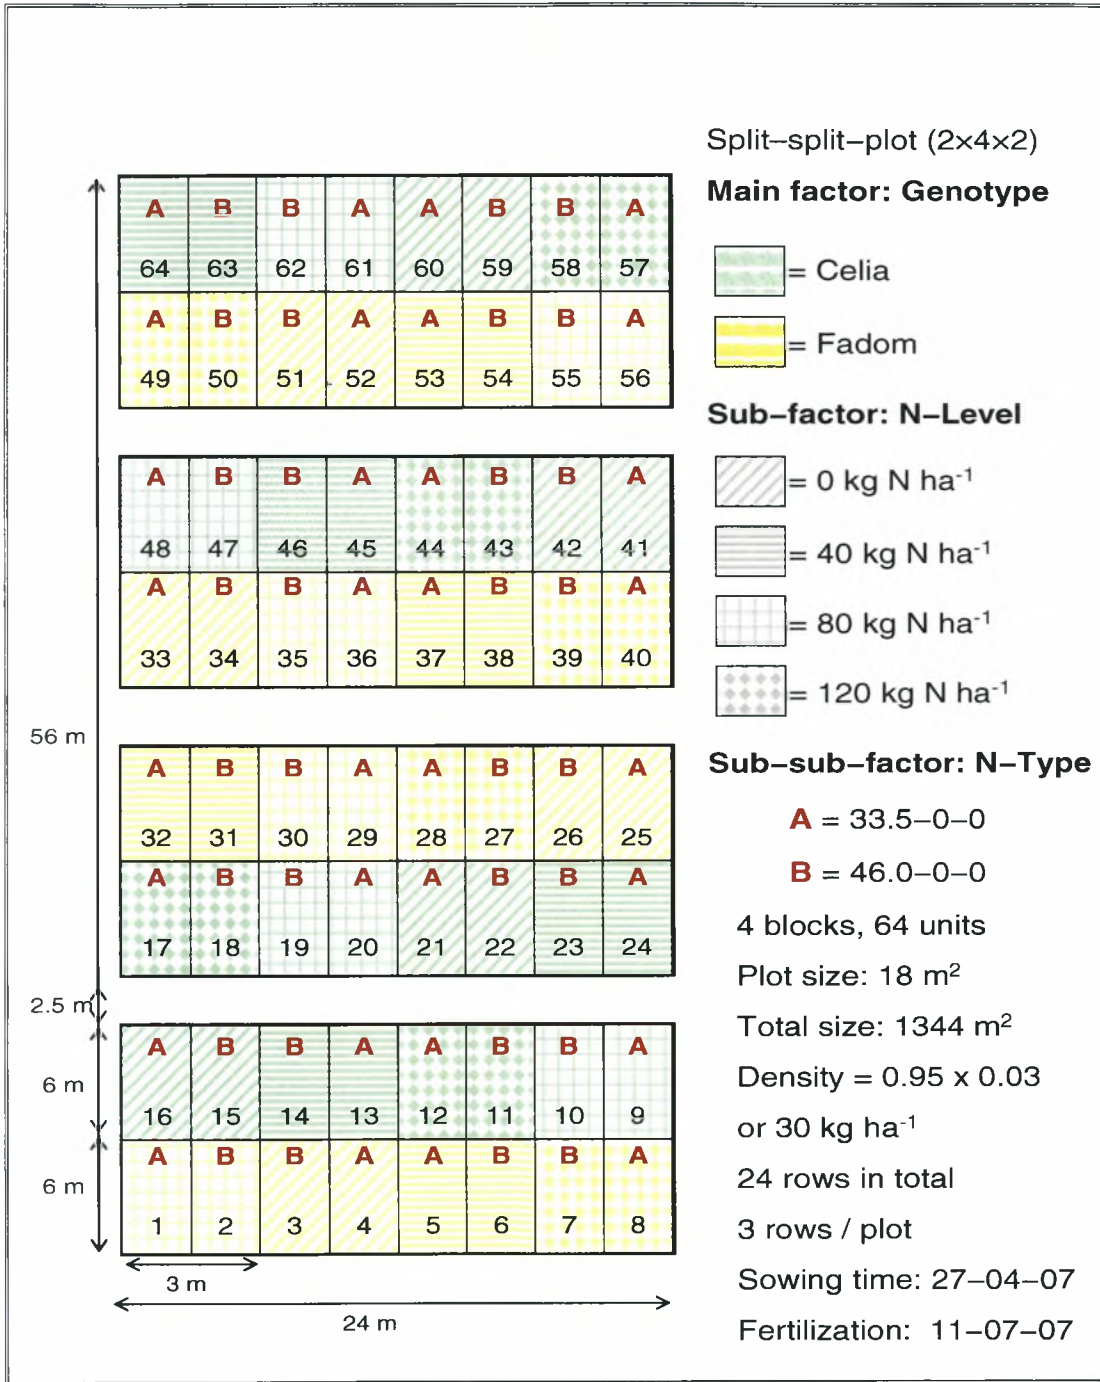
| A | B | B | A | A | B | B | A |
|---|---|---|---|---|---|---|---|
| 64 | 63 | 62 | 61 | 60 | 59 | 58 | 57 |
| A | B | B | A | A | B | B | A |
| 49 | 50 | 51 | 52 | 53 | 54 | 55 | 56 |

| A | B | B | A | A | B | B | A |
|---|---|---|---|---|---|---|---|
| 48 | 47 | 46 | 45 | 44 | 43 | 42 | 41 |
| A | B | B | A | A | B | B | A |
| 33 | 34 | 35 | 36 | 37 | 38 | 39 | 40 |

| A | B | B | A | A | B | B | A |
|---|---|---|---|---|---|---|---|
| 32 | 31 | 30 | 29 | 28 | 27 | 26 | 25 |
| A | B | B | A | A | B | B | A |
| 17 | 18 | 19 | 20 | 21 | 22 | 23 | 24 |

| A | B | B | A | A | B | B | A |
|---|---|---|---|---|---|---|---|
| 16 | 15 | 14 | 13 | 12 | 11 | 10 | 9 |
| A | B | B | A | A | B | B | A |
| 1 | 2 | 3 | 4 | 5 | 6 | 7 | 8 |

56 m
2.5 m
6 m
6 m
3 m
24 m

Split–split–plot (2x4x2)

Main factor: Genotype

= Celia

= Fadom

Sub–factor: N–Level

= 0 kg N ha$^{-1}$

= 40 kg N ha$^{-1}$

= 80 kg N ha$^{-1}$

= 120 kg N ha$^{-1}$

Sub–sub–factor: N–Type

A = 33.5–0–0

B = 46.0–0–0

4 blocks, 64 units

Plot size: 18 m$^2$

Total size: 1344 m$^2$

Density = 0.95 x 0.03

or 30 kg ha$^{-1}$

24 rows in total

3 rows / plot

Sowing time: 27–04–07

Fertilization: 11–07–07